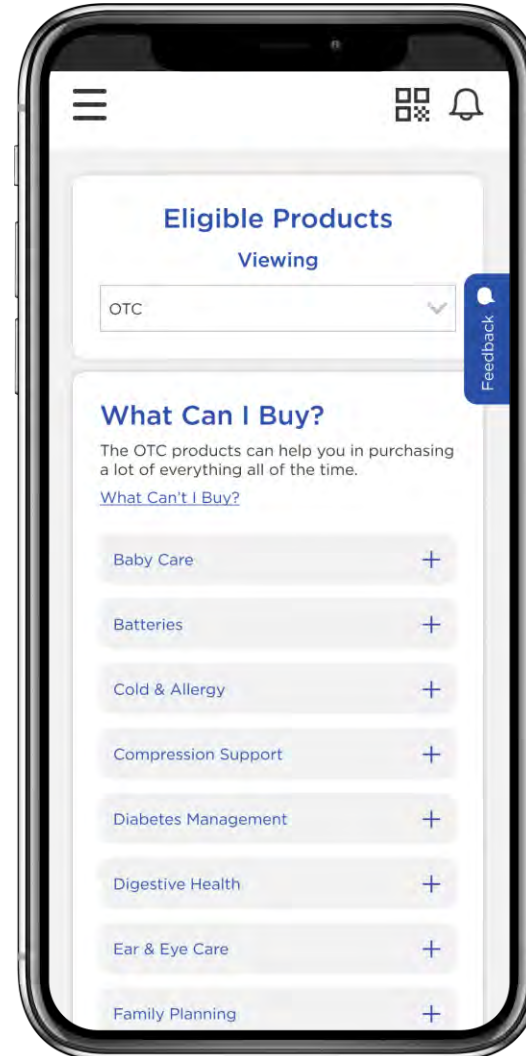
Eligible Products

Viewing

OTC

Feedback

What Can I Buy?

The OTC products can help you in purchasing a lot of everything all of the time.

What Can't I Buy?

Baby Care +

Batteries +

Cold & Allergy +

Compression Support +

Diabetes Management +

Digestive Health +

Ear & Eye Care +

Family Planning +